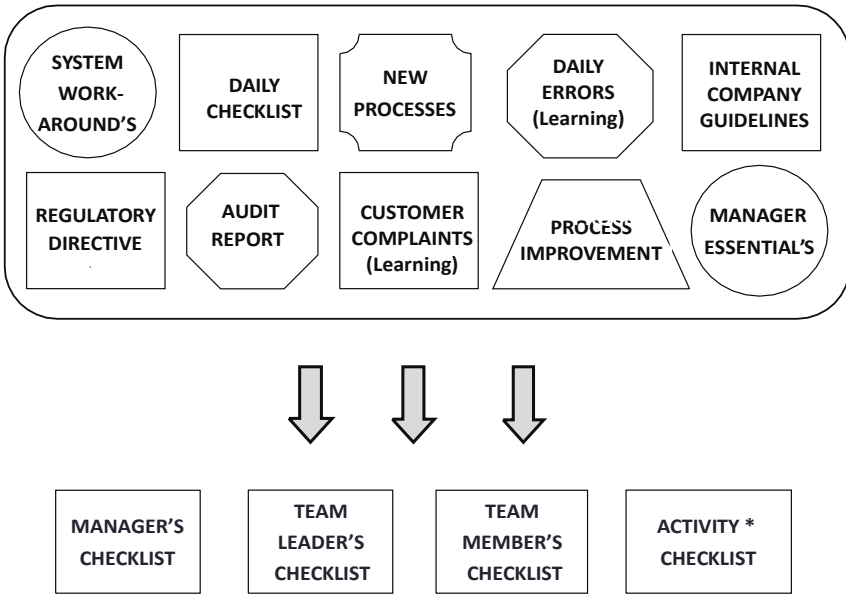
SYSTEM WORK-AROUND'S

DAILY CHECKLIST

NEW PROCESSES

DAILY ERRORS (Learning)

INTERNAL COMPANY GUIDELINES

REGULATORY DIRECTIVE

AUDIT REPORT

CUSTOMER COMPLAINTS (Learning)

PROCESS IMPROVEMENT

MANAGER ESSENTIAL'S

MANAGER'S CHECKLIST

TEAM LEADER'S CHECKLIST

TEAM MEMBER'S CHECKLIST

ACTIVITY * CHECKLIST